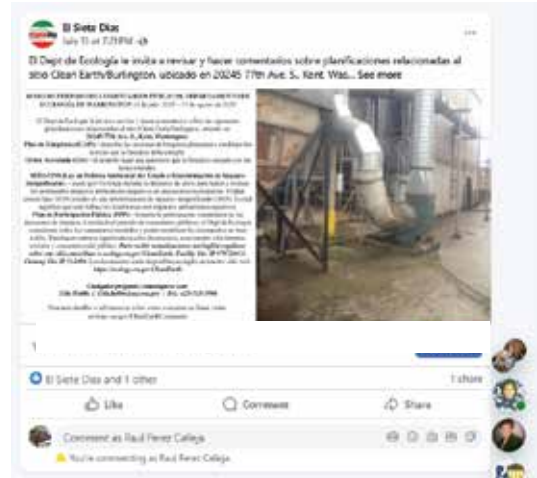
El Siete Dias
July 15 at 7:29 PM

El Dept de Ecología le invita a revisar y hacer comentarios sobre planificaciones relacionadas al sitio Clean Earth/Burlington ubicado en 20245 77th Ave. S., Kent, Was... See more

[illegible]

1

El Siete Dias and 1 other

1 share

Like

Comment

Share

Comment as Raul Perez Calleja

You're commenting as Raul Perez Calleja